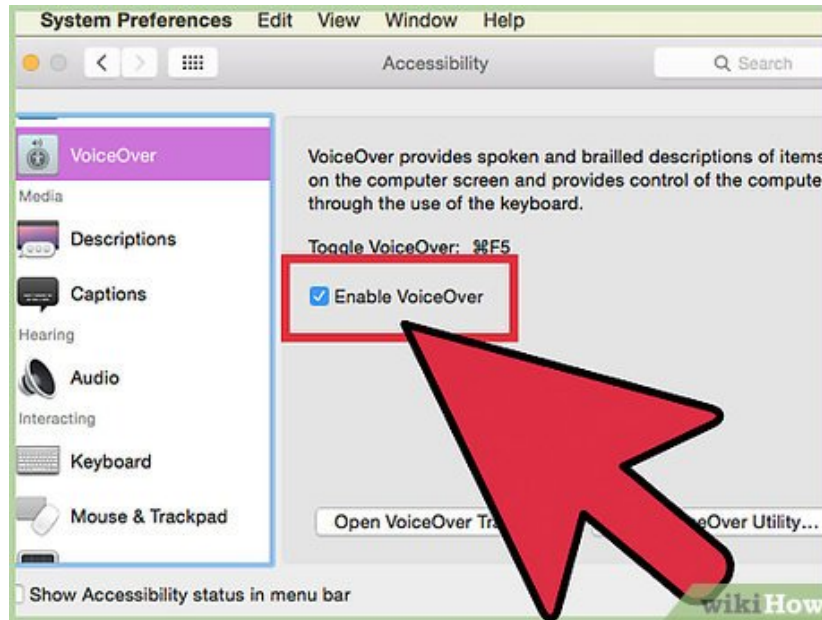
System Preferences Edit View Window Help

Accessibility

Search

VoiceOver

Media

Descriptions

Captions

Hearing

Audio

Interacting

Keyboard

Mouse & Trackpad

VoiceOver provides spoken and brailled descriptions of items on the computer screen and provides control of the compute through the use of the keyboard.

Toggle VoiceOver: ⌘F5

Enable VoiceOver

Open VoiceOver Tra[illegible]

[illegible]eOver Utility...

Show Accessibility status in menu bar

wikiHow